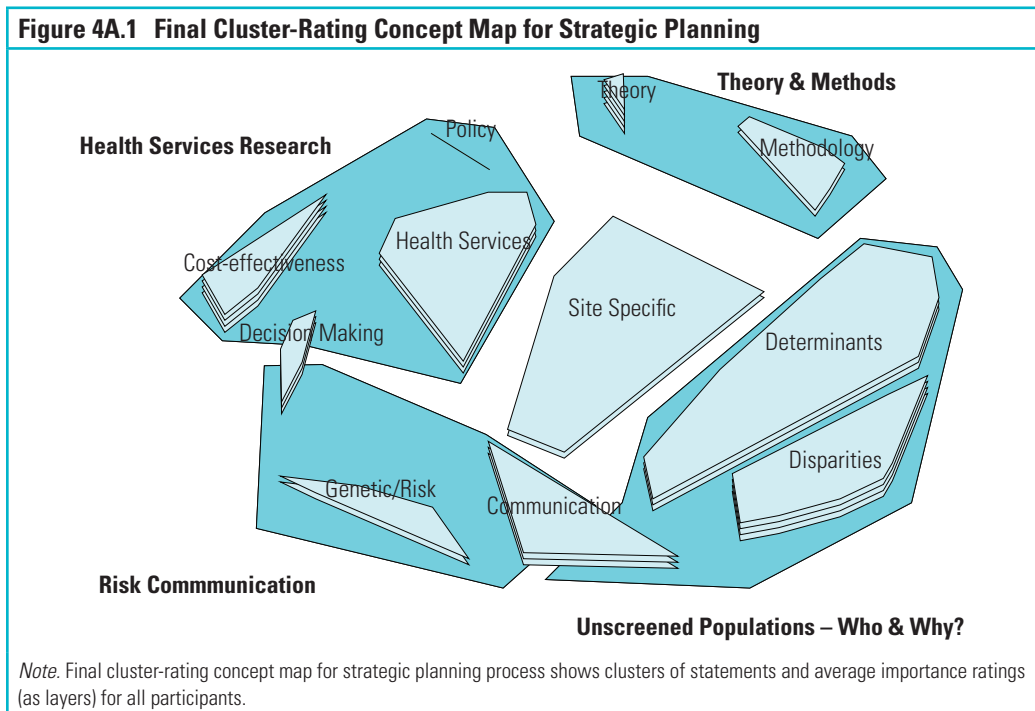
Figure 4A.1 Final Cluster-Rating Concept Map for Strategic Planning

Theory & Methods

Theory

Methodology

Health Services Research

Policy

Health Services

Cost-effectiveness

Decision Making

Site Specific

Determinants

Disparities

Genetic/Risk

Communication

Risk Commmunication

Unscreened Populations – Who & Why?

Note. Final cluster-rating concept map for strategic planning process shows clusters of statements and average importance ratings (as layers) for all participants.